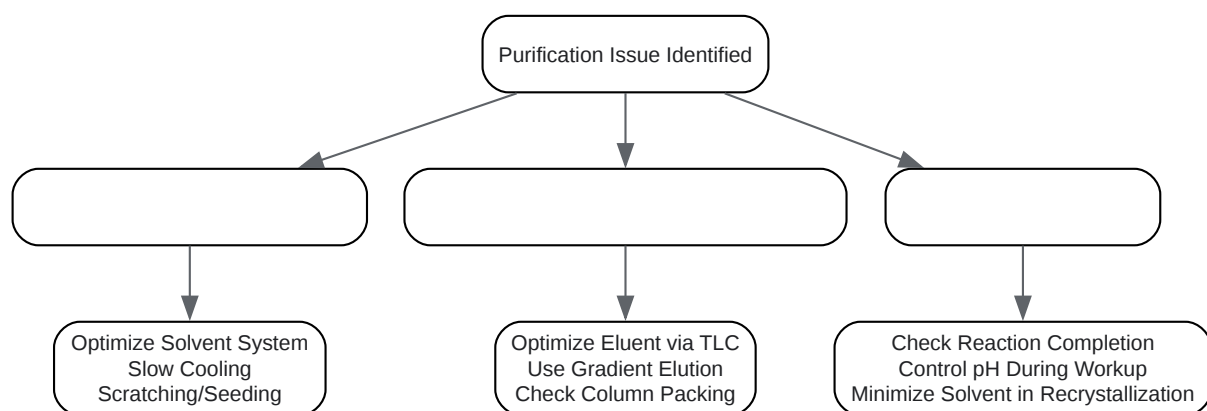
Purification Issue Identified

Optimize Solvent System
Slow Cooling
Scratching/Seeding

Optimize Eluent via TLC
Use Gradient Elution
Check Column Packing

Check Reaction Completion
Control pH During Workup
Minimize Solvent in Recrystallization